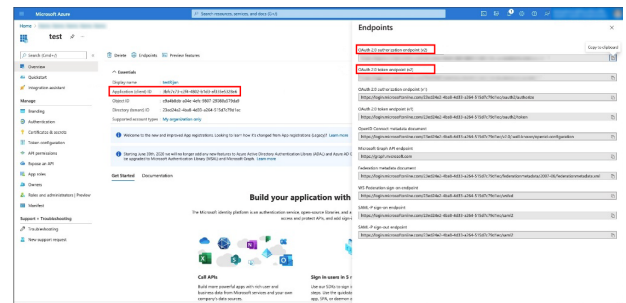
Microsoft Azure

Search resources, services, and docs (G+/)

Home >

test

Search (Ctrl+/)

Overview

Quickstart

Integration assistant

Manage

Branding

Authentication

Certificates & secrets

Token configuration

API permissions

Expose an API

App roles

Owners

Roles and administrators | Preview

Manifest

Support + Troubleshooting

Troubleshooting

New support request

Delete Endpoints Preview features

Essentials

Display name : testApp

Application (client) ID : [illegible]

Object ID : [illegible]

Directory (tenant) ID : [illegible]

Supported account types : My organization only

Welcome to the new and improved App registrations. Looking to learn how it's changed from App registrations (Legacy)? Learn more

Starting June 30th, 2020 we will no longer add any new features to Azure Active Directory Authentication Library (ADAL) and Azure AD Graph. ... to be upgraded to Microsoft Authentication Library (MSAL) and Microsoft Graph. Learn more

Get Started Documentation

Build your application with

The Microsoft identity platform is an authentication service, open-source libraries, and ... access and protect APIs, and add sign...

Call APIs

Build more powerful apps with rich user and business data from Microsoft services and your own company's data sources.

Sign in users in 5 ...

Use our SDKs to sign ... steps. Use the quicksta... app, SPA, or daemon ...

Endpoints

Copy to clipboard

OAuth 2.0 authorization endpoint (v2)

OAuth 2.0 token endpoint (v2)

OAuth 2.0 authorization endpoint (v1)

https://login.microsoftonline.com/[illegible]/oauth2/authorize

OAuth 2.0 token endpoint (v1)

https://login.microsoftonline.com/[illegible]/oauth2/token

OpenID Connect metadata document

https://login.microsoftonline.com/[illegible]/v2.0/.well-known/openid-configuration

Microsoft Graph API endpoint

https://graph.microsoft.com

Federation metadata document

https://login.microsoftonline.com/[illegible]/federationmetadata/2007-06/federationmetadata.xml

WS-Federation sign-on endpoint

https://login.microsoftonline.com/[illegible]/wsfed

SAML-P sign-on endpoint

https://login.microsoftonline.com/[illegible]/saml2

SAML-P sign-out endpoint

https://login.microsoftonline.com/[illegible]/saml2